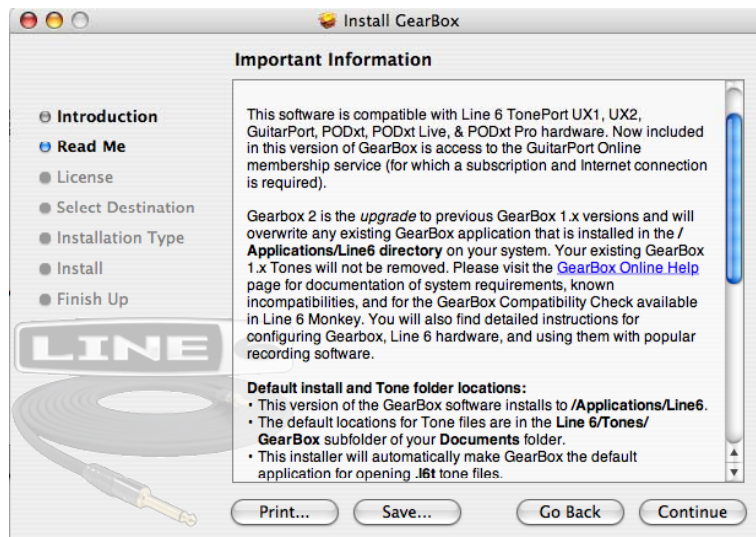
Install GearBox

Important Information

Introduction
Read Me
License
Select Destination
Installation Type
Install
Finish Up

LINE

This software is compatible with Line 6 TonePort UX1, UX2, GuitarPort, PODxt, PODxt Live, & PODxt Pro hardware. Now included in this version of GearBox is access to the GuitarPort Online membership service (for which a subscription and Internet connection is required).

Gearbox 2 is the *upgrade* to previous GearBox 1.x versions and will overwrite any existing GearBox application that is installed in the **/Applications/Line6 directory** on your system. Your existing GearBox 1.x Tones will not be removed. Please visit the GearBox Online Help page for documentation of system requirements, known incompatibilities, and for the GearBox Compatibility Check available in Line 6 Monkey. You will also find detailed instructions for configuring Gearbox, Line 6 hardware, and using them with popular recording software.

**Default install and Tone folder locations:**
• This version of the GearBox software installs to **/Applications/Line6**.
• The default locations for Tone files are in the **Line 6/Tones/ GearBox** subfolder of your **Documents** folder.
• This installer will automatically make GearBox the default application for opening **.l6t** tone files.

Print...
Save...
Go Back
Continue